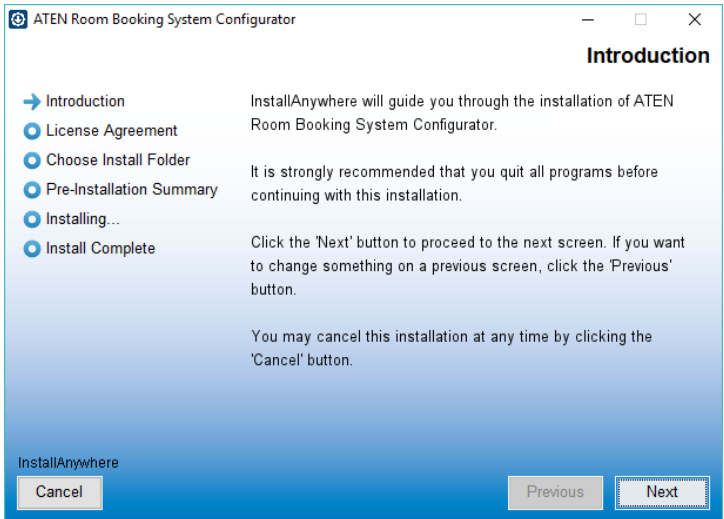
ATEN Room Booking System Configurator

Introduction

Introduction
License Agreement
Choose Install Folder
Pre-Installation Summary
Installing...
Install Complete

InstallAnywhere will guide you through the installation of ATEN Room Booking System Configurator.

It is strongly recommended that you quit all programs before continuing with this installation.

Click the 'Next' button to proceed to the next screen. If you want to change something on a previous screen, click the 'Previous' button.

You may cancel this installation at any time by clicking the 'Cancel' button.

InstallAnywhere

Cancel

Previous

Next